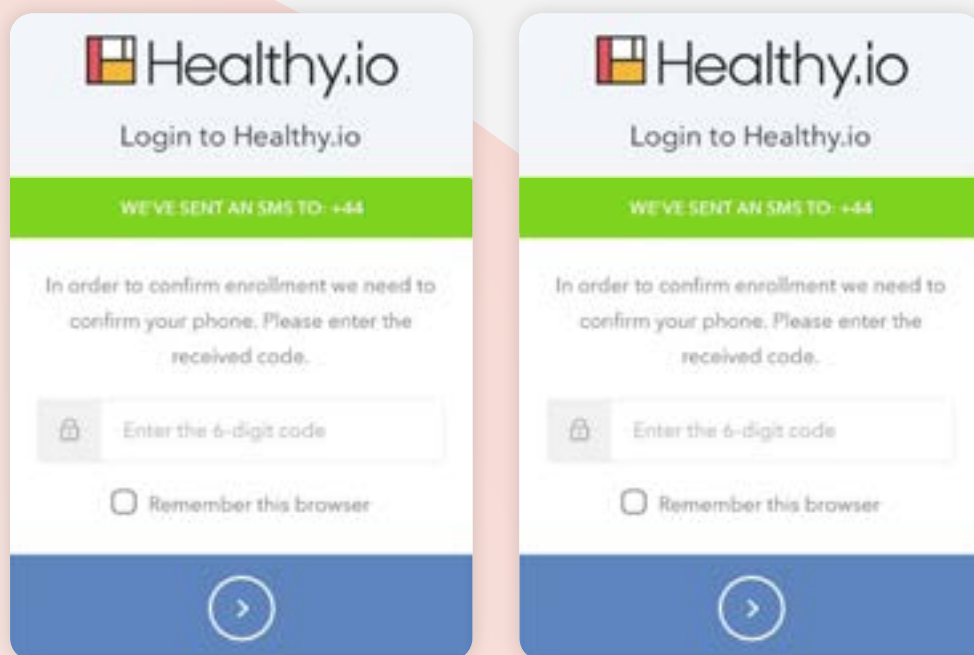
Healthy.io

Login to Healthy.io

WE'VE SENT AN SMS TO: +44

In order to confirm enrollment we need to confirm your phone. Please enter the received code.

Enter the 6-digit code

Remember this browser

Healthy.io

Login to Healthy.io

WE'VE SENT AN SMS TO: +44

In order to confirm enrollment we need to confirm your phone. Please enter the received code.

Enter the 6-digit code

Remember this browser